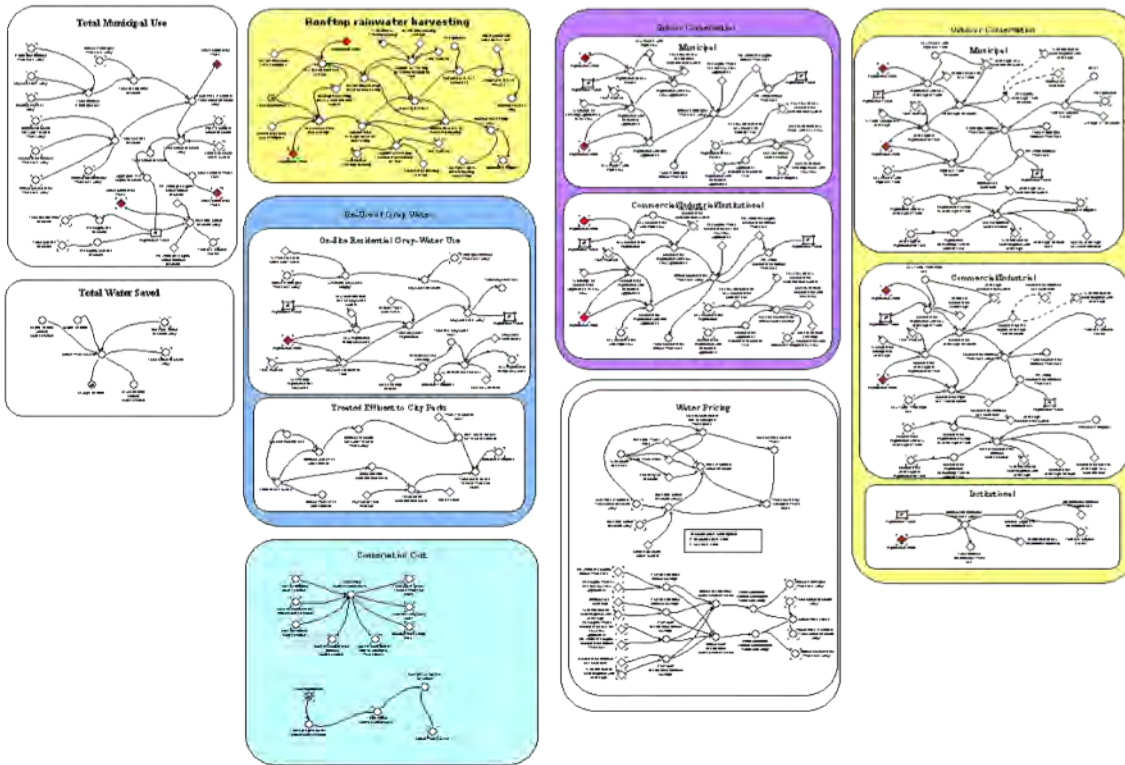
Total Municipal Use

Rooftop rainwater harvesting

Indoor Conservation

Municipal

Commercial/Industrial/Institutional

Outdoor Conservation

Municipal

Commercial/Industrial

Institutional

Total Water Saved

Reuse of Gray Water

On-Site Residential Gray-Water Use

Treated Effluent to City Parks

Water Pricing

Conservation Cost

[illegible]